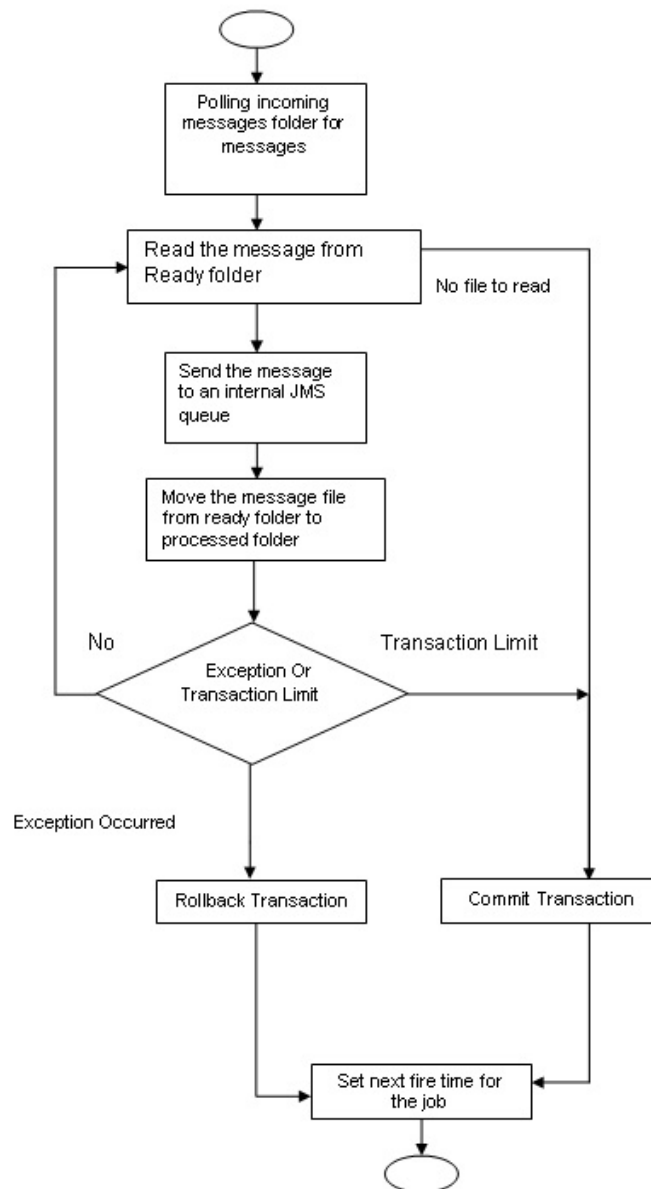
Polling incoming messages folder for messages

Read the message from Ready folder

No file to read

Send the message to an internal JMS queue

Move the message file from ready folder to processed folder

No

Transaction Limit

Exception Or Transaction Limit

Exception Occurred

Rollback Transaction

Commit Transaction

Set next fire time for the job